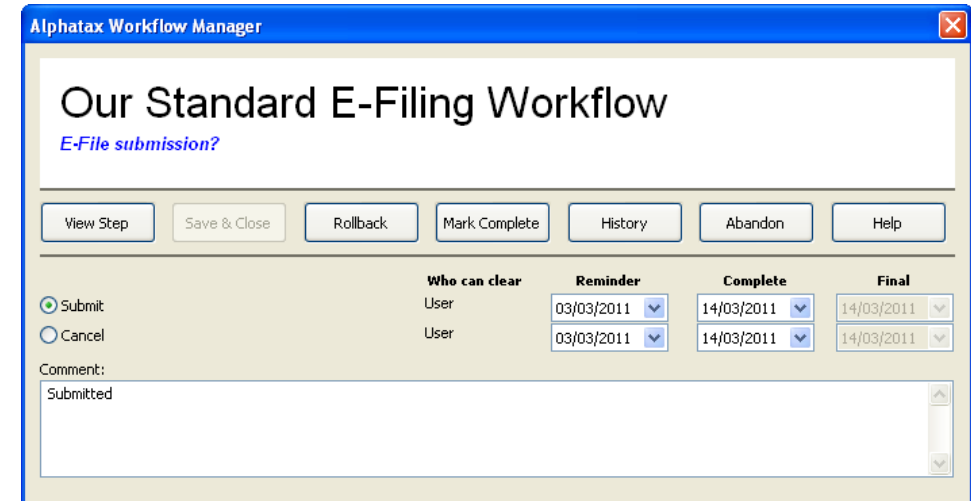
Alphatax Workflow Manager

Our Standard E-Filing Workflow
E-File submission?

View Step | Save & Close | Rollback | Mark Complete | History | Abandon | Help

| | Who can clear | Reminder | Complete | Final |
|---|---|---|---|---|
| Submit | User | 03/03/2011 | 14/03/2011 | 14/03/2011 |
| Cancel | User | 03/03/2011 | 14/03/2011 | 14/03/2011 |

Comment:
Submitted